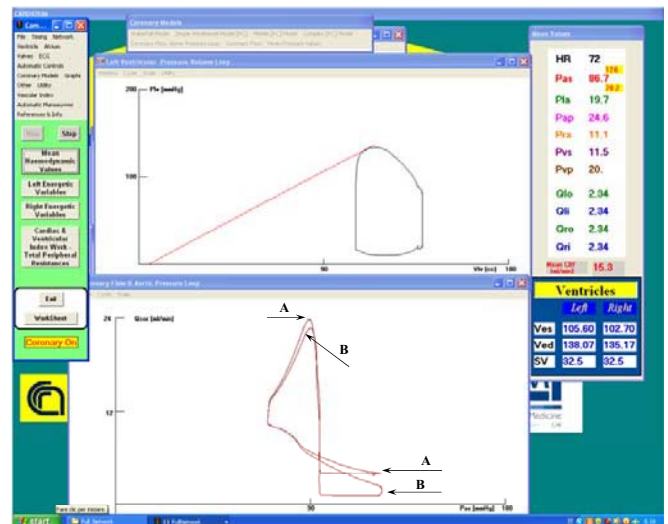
CARDIOSIM

Cam...

File Saving Network Ventricle Atrium Valves ECG Automatic Controls Coronary Models Graphs Other Utility Vascular Index Automatic Manoeuvres References & Info

Run Stop

Mean Haemodynamic Values

Left Energetic Variables

Right Energetic Variables

Cardiac & Ventricular Index Work - Total Peripheral Resistances

Exit

WorkSheet

Coronary On

Coronary Models

Left Ventricular: Pressure Volume Loop

200 Plv [mmHg]

100

50

Vlv [cc] 180

Coronary Flow & Aortic Pressure Loop

24 Qcor [ml/min]

12

50

Pao [mmHg] 100

A

B

A

B

Mean Values

| HR | 72 |
|---|---|
| Pas | 86.7 |
| Pla | 19.7 |
| Pap | 24.6 |
| Pra | 11.1 |
| Pvs | 11.5 |
| Pvp | 20. |
| Qlo | 2.34 |
| Qli | 2.34 |
| Qro | 2.34 |
| Qri | 2.34 |
| Mean CBF [ml/min] | 15.3 |

Ventricles

| | Left | Right |
|---|---|---|
| Ves | 105.60 | 102.70 |
| Ved | 138.07 | 135.17 |
| SV | 32.5 | 32.5 |

start